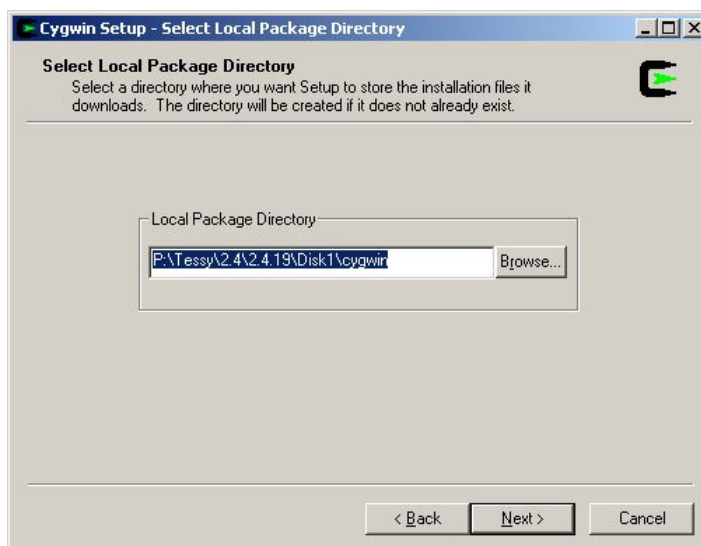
Cygwin Setup - Select Local Package Directory

Select Local Package Directory

Select a directory where you want Setup to store the installation files it downloads. The directory will be created if it does not already exist.

Local Package Directory

P:\Tessy\2.4\2.4.19\Disk1\cygwin

Browse...

< Back

Next >

Cancel